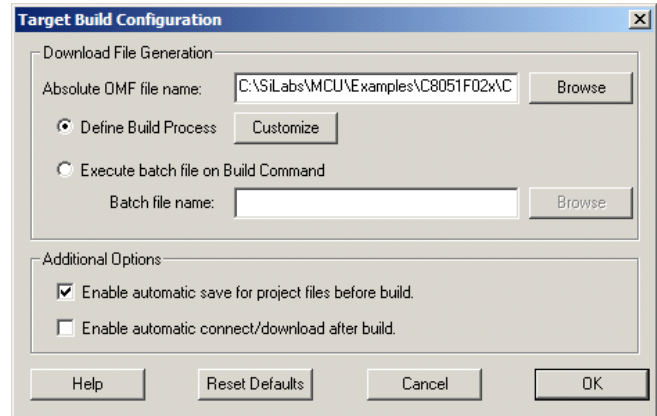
Target Build Configuration

Download File Generation

Absolute OMF file name: C:\SiLabs\MCU\Examples\C8051F02x\C Browse

Define Build Process Customize

Execute batch file on Build Command

Batch file name: Browse

Additional Options

Enable automatic save for project files before build.

Enable automatic connect/download after build.

Help Reset Defaults Cancel OK